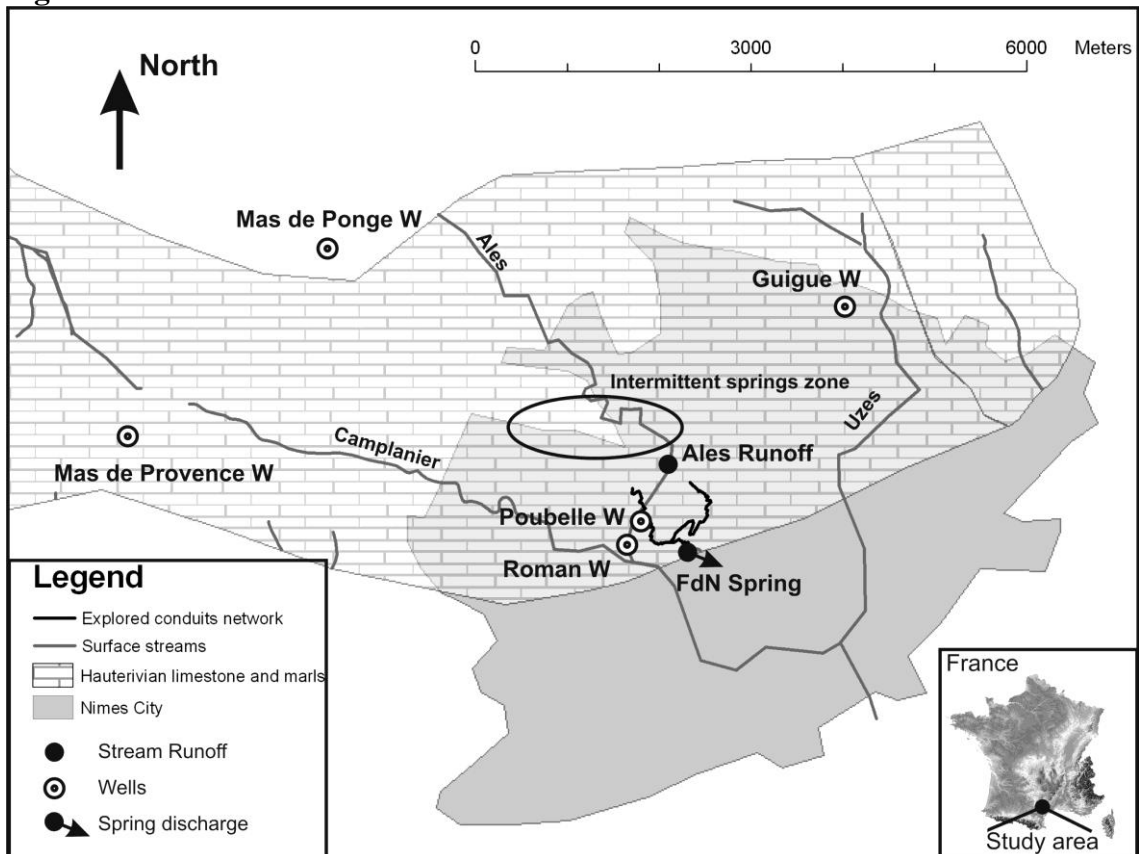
North

0 3000 6000 Meters

Mas de Ponge W

Ales

Guigue W

Intermittent springs zone

Uzes

Mas de Provence W

Camplanier

Ales Runoff

Poubelle W

Roman W

FdN Spring

Legend

Explored conduits network

Surface streams

Hauterivian limestone and marls

Nimes City

Stream Runoff

Wells

Spring discharge

France

Study area